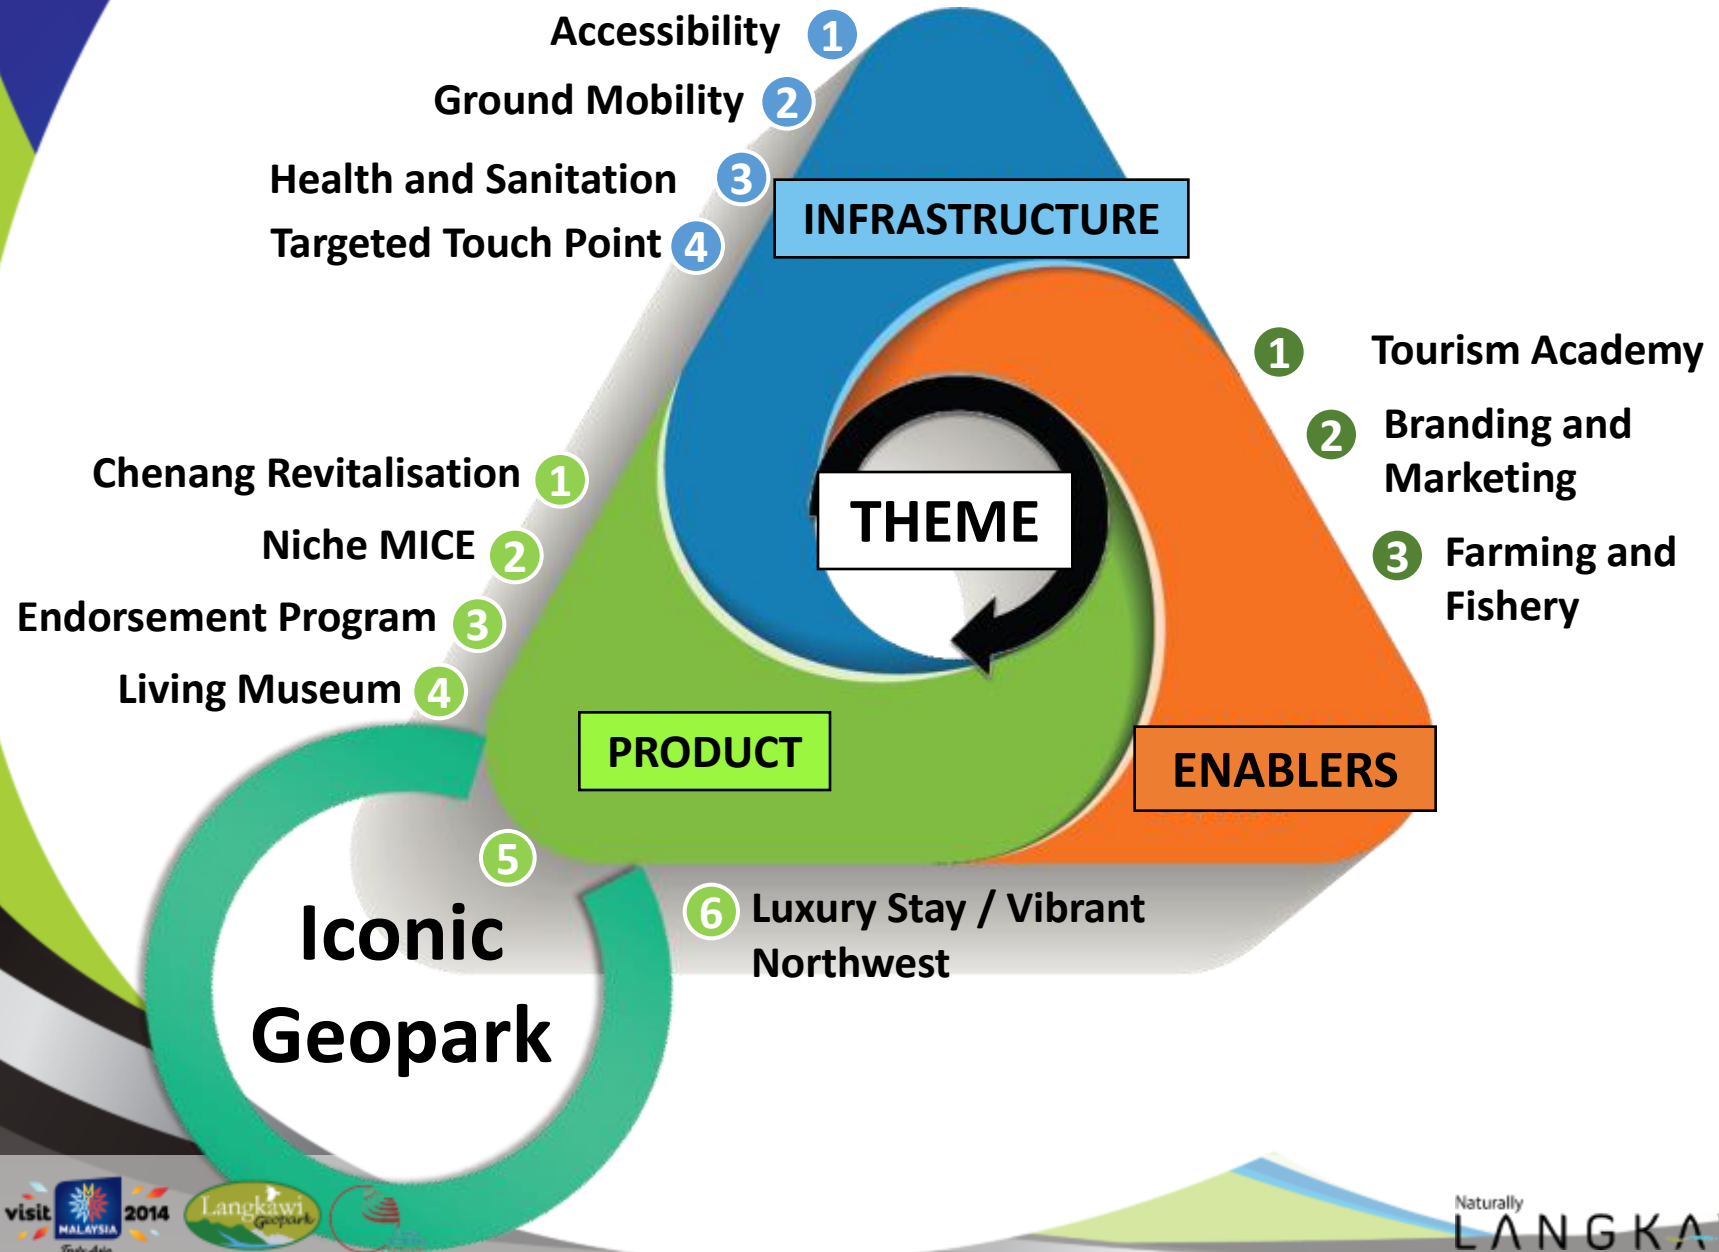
Accessibility 1
Ground Mobility 2
Health and Sanitation 3
Targeted Touch Point 4

INFRASTRUCTURE

1 Tourism Academy
2 Branding and Marketing
3 Farming and Fishery

Chenang Revitalisation 1
Niche MICE 2
Endorsement Program 3
Living Museum 4

THEME

PRODUCT

ENABLERS

5

6 Luxury Stay / Vibrant Northwest

Iconic Geopark

visit MALAYSIA 2014
Langkawi Geopark

Naturally LANGKA